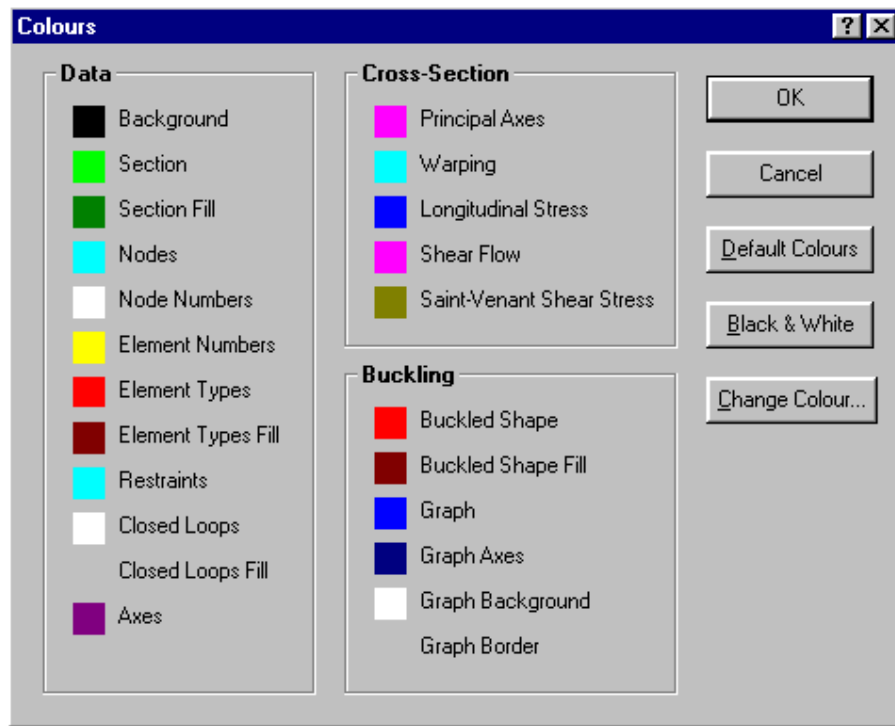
Colours

?

Data

Background

Section

Section Fill

Nodes

Node Numbers

Element Numbers

Element Types

Element Types Fill

Restraints

Closed Loops

Closed Loops Fill

Axes

Cross-Section

Principal Axes

Warping

Longitudinal Stress

Shear Flow

Saint-Venant Shear Stress

Buckling

Buckled Shape

Buckled Shape Fill

Graph

Graph Axes

Graph Background

Graph Border

OK

Cancel

Default Colours

Black & White

Change Colour...